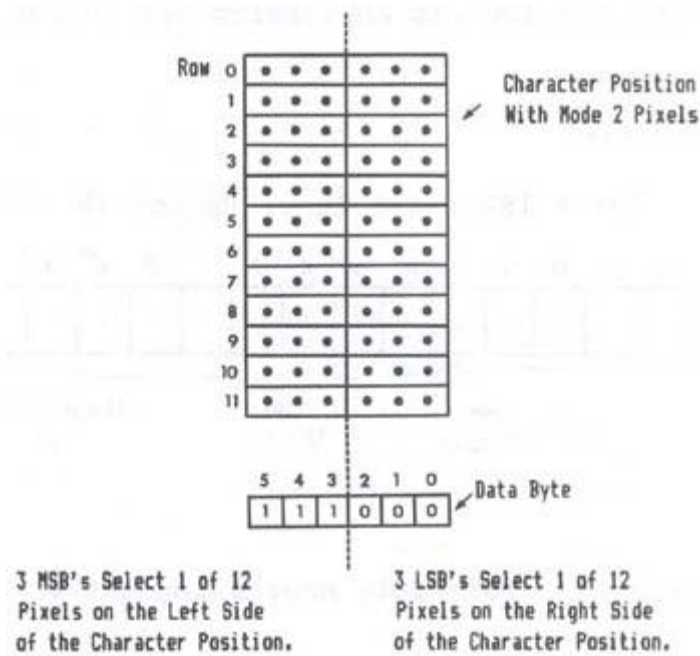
Row 0
1
2
3
4
5
6
7
8
9
10
11

Character Position With Mode 2 Pixels

| 5 | 4 | 3 | 2 | 1 | 0 |
|---|---|---|---|---|---|
| 1 | 1 | 1 | 0 | 0 | 0 |

Data Byte

3 MSB's Select 1 of 12 Pixels on the Left Side of the Character Position.

3 LSB's Select 1 of 12 Pixels on the Right Side of the Character Position.